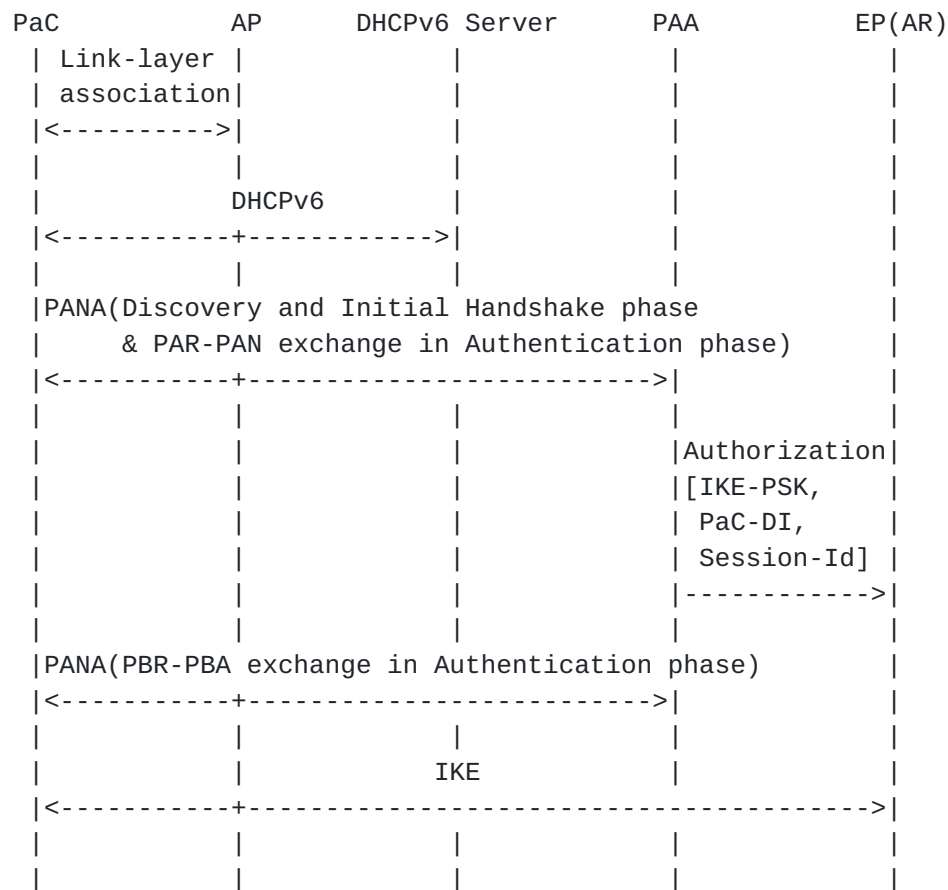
PaC          AP       DHCPv6 Server       PAA          EP(AR)
 | Link-layer |            |               |              |
 | association|            |               |              |
 |<---------->|            |               |              |
 |            |            |               |              |
 |          DHCPv6         |               |              |
 |<-----------+----------->|               |              |
 |            |            |               |              |
 |PANA(Discovery and Initial Handshake phase              |
 |     & PAR-PAN exchange in Authentication phase)        |
 |<-----------+--------------------------->|              |
 |            |            |               |              |
 |            |            |               |Authorization|
 |            |            |               |[IKE-PSK,     |
 |            |            |               | PaC-DI,      |
 |            |            |               | Session-Id] |
 |            |            |               |------------>|
 |            |            |               |              |
 |PANA(PBR-PBA exchange in Authentication phase)          |
 |<-----------+--------------------------->|              |
 |            |            |               |              |
 |            |           IKE              |              |
 |<-----------+------------------------------------------>|
 |            |            |               |              |
 |            |            |               |              |